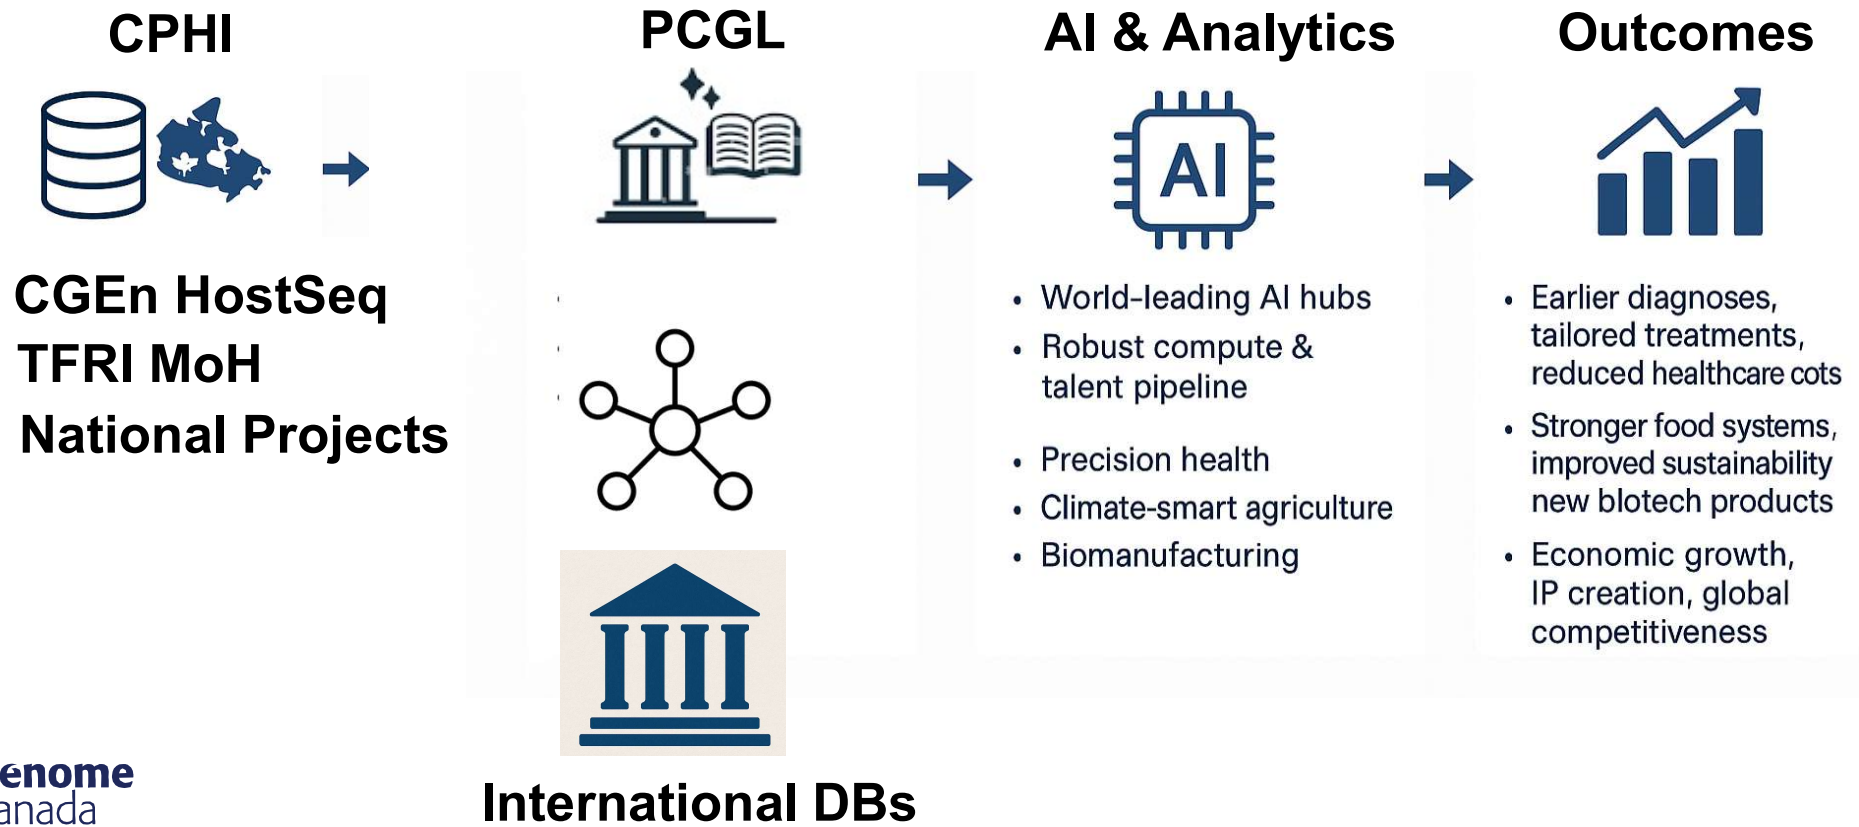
CPHI

PCGL

AI & Analytics

Outcomes

CGEn HostSeq
TFRI MoH
National Projects

AI

• World-leading AI hubs
• Robust compute & talent pipeline
• Precision health
• Climate-smart agriculture
• Biomanufacturing

• Earlier diagnoses, tailored treatments, reduced healthcare cots
• Stronger food systems, improved sustainability new blotech products
• Economic growth, IP creation, global competitiveness

enome
anada

International DBs